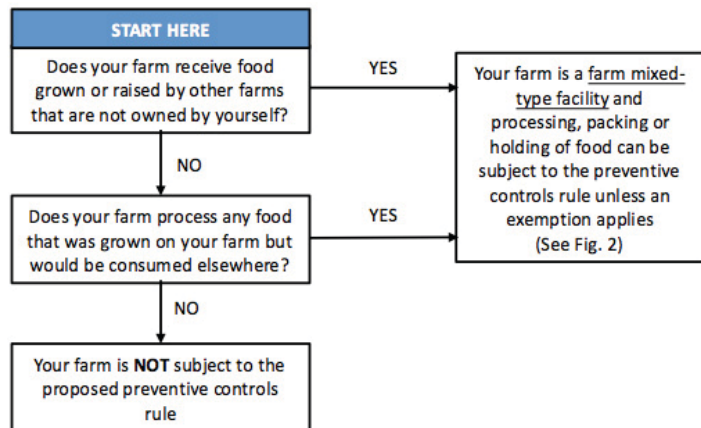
START HERE

Does your farm receive food grown or raised by other farms that are not owned by yourself?

YES

Your farm is a farm mixed-type facility and processing, packing or holding of food can be subject to the preventive controls rule unless an exemption applies (See Fig. 2)

NO

Does your farm process any food that was grown on your farm but would be consumed elsewhere?

YES

NO

Your farm is NOT subject to the proposed preventive controls rule